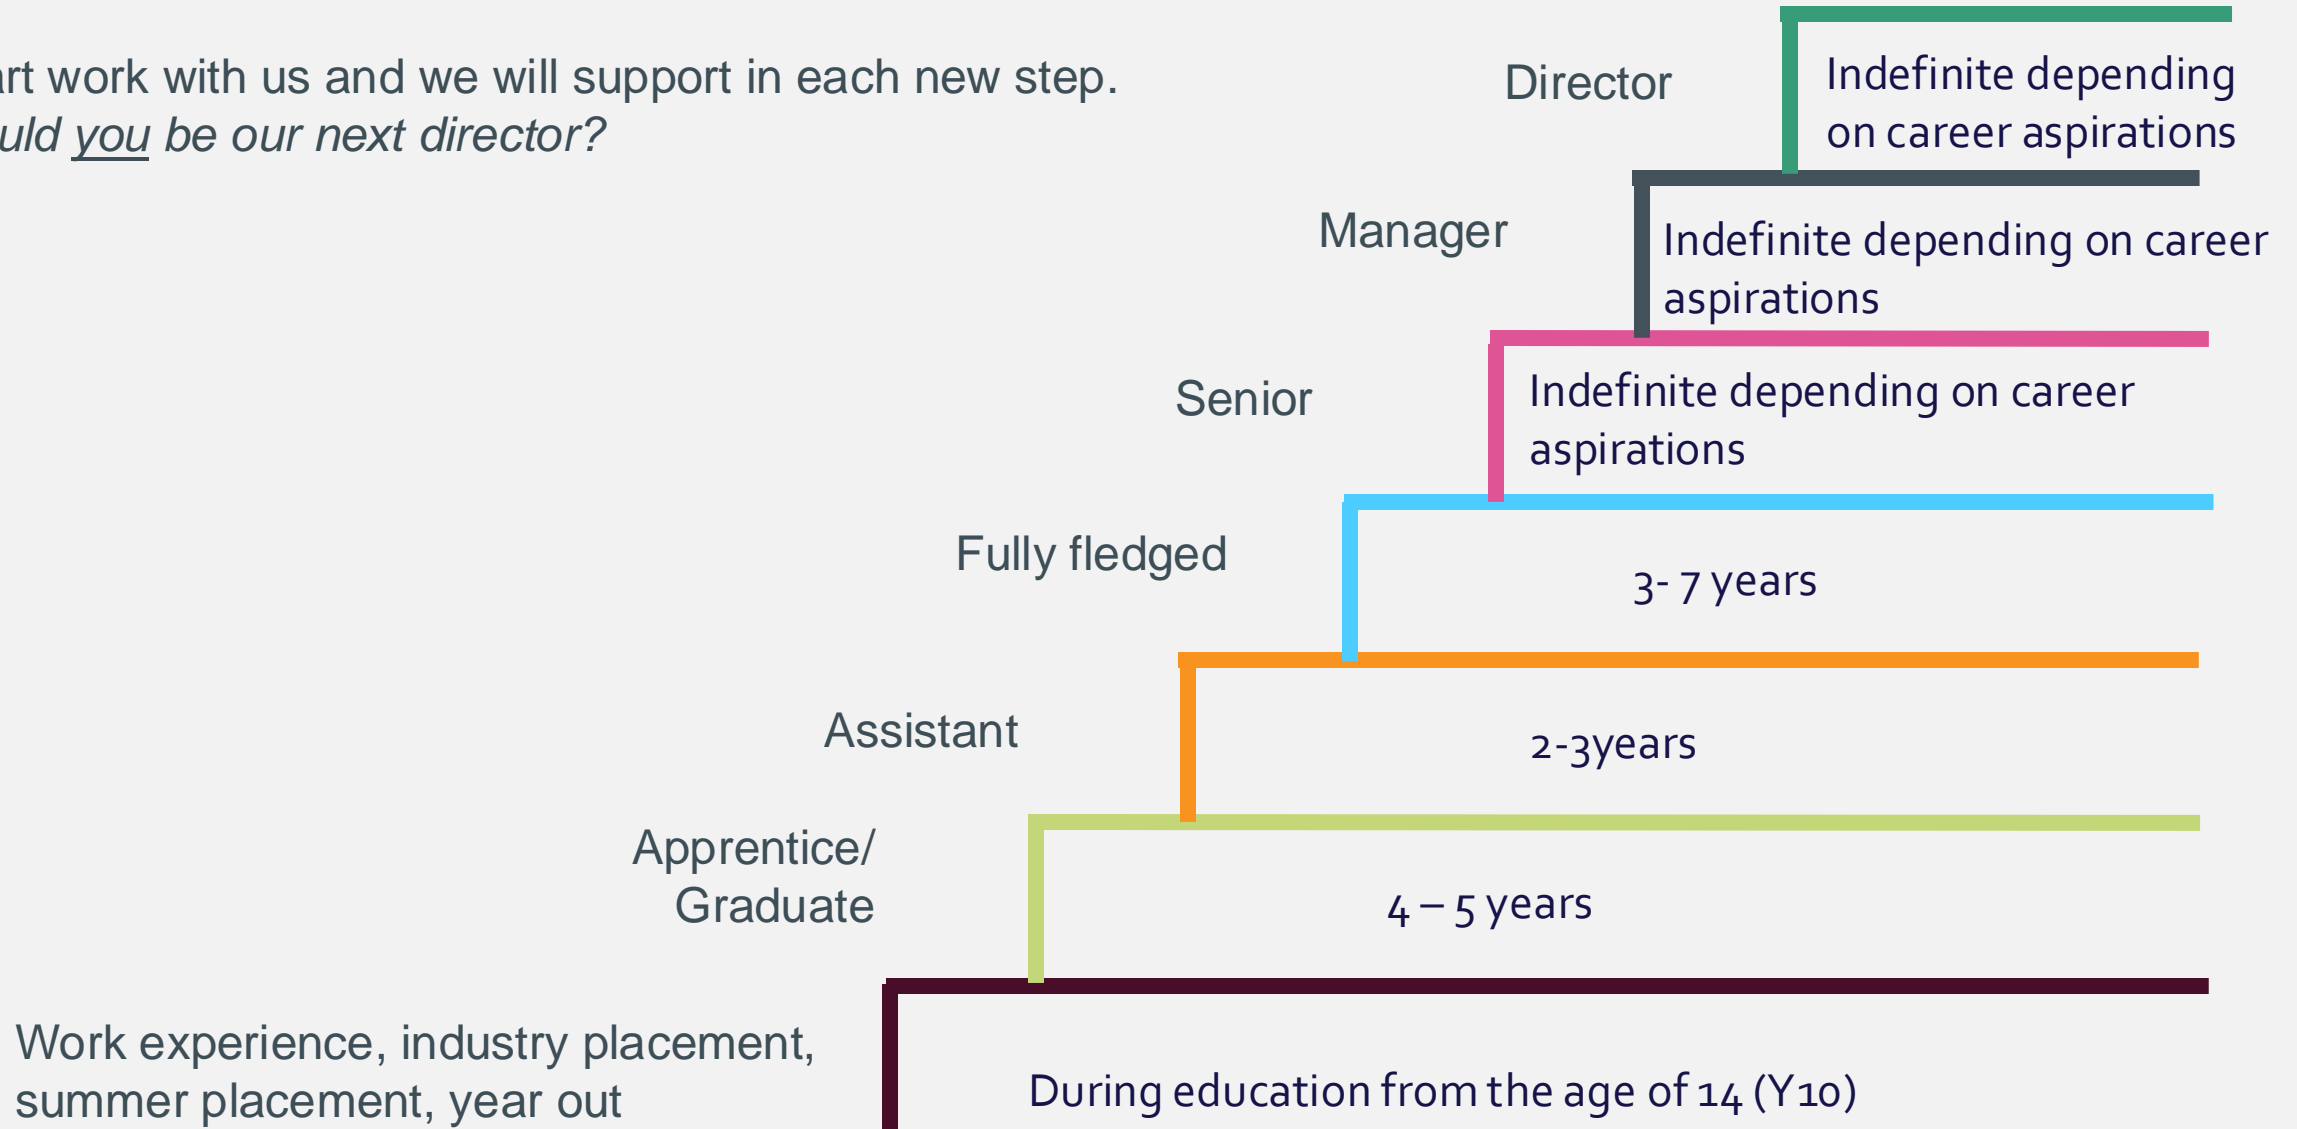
rt work with us and we will support in each new step.
uld *you* be our next director?

Director

Indefinite depending on career aspirations

Manager

Indefinite depending on career aspirations

Senior

Indefinite depending on career aspirations

Fully fledged

3- 7 years

Assistant

2-3years

Apprentice/ Graduate

4 – 5 years

Work experience, industry placement, summer placement, year out

During education from the age of 14 (Y10)